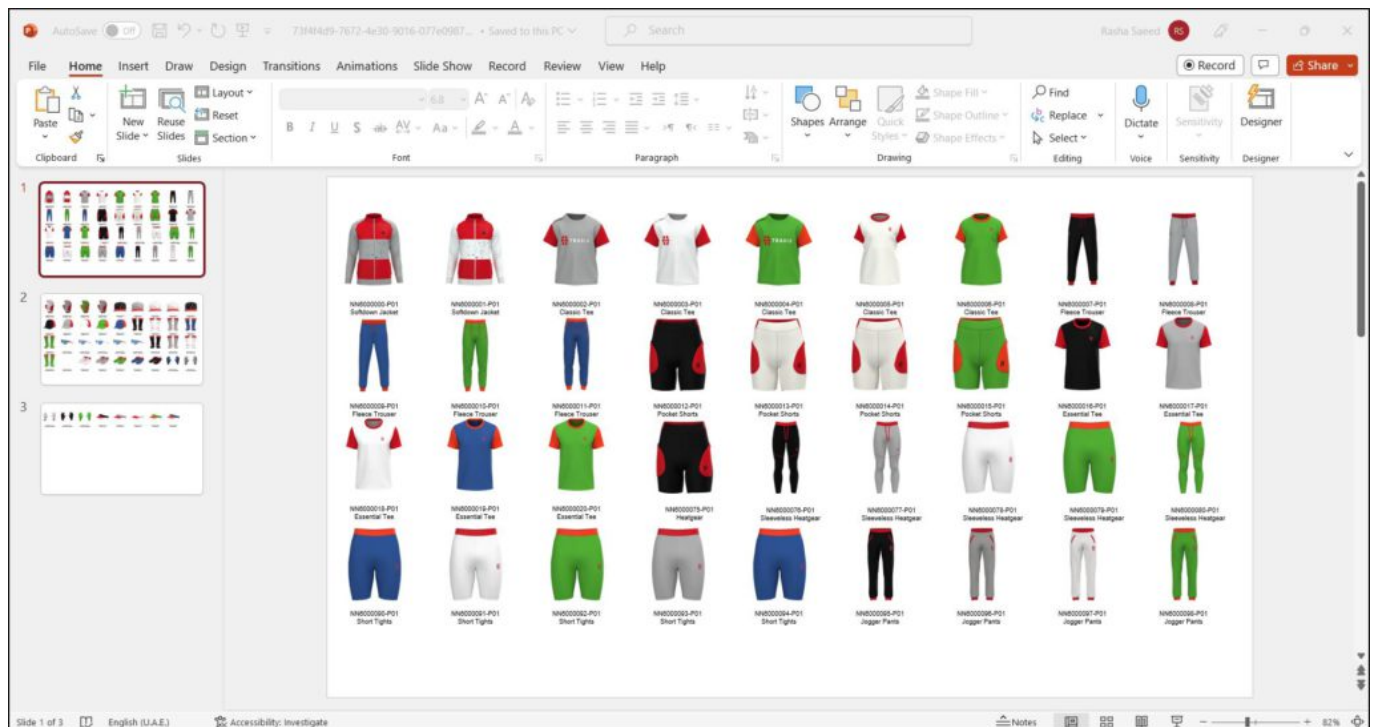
AutoSave Off 73f4f4d9-7672-4e30-9016-077e0987... • Saved to this PC Search Rasha Saeed RS

File Home Insert Draw Design Transitions Animations Slide Show Record Review View Help Record Share

Paste Clipboard New Slide Reuse Slides Layout Reset Section Slides Font Paragraph Shapes Arrange Quick Styles Shape Fill Shape Outline Shape Effects Drawing Find Replace Select Editing Dictate Voice Sensitivity Sensitivity Designer Designer

1
2
3

NN8000000-P01 Softdown Jacket
NN8000001-P01 Softdown Jacket
NN8000002-P01 Classic Tee
NN8000003-P01 Classic Tee
NN8000004-P01 Classic Tee
NN8000005-P01 Classic Tee
NN8000006-P01 Classic Tee
NN8000007-P01 Fleece Trouser
NN8000008-P01 Fleece Trouser

NN8000009-P01 Fleece Trouser
NN8000010-P01 Fleece Trouser
NN8000011-P01 Fleece Trouser
NN8000012-P01 Pocket Shorts
NN8000013-P01 Pocket Shorts
NN8000014-P01 Pocket Shorts
NN8000015-P01 Pocket Shorts
NN8000016-P01 Essential Tee
NN8000017-P01 Essential Tee

NN8000018-P01 Essential Tee
NN8000019-P01 Essential Tee
NN8000020-P01 Essential Tee
NN8000075-P01 Heatgear
NN8000076-P01 Sleeveless Heatgear
NN8000077-P01 Sleeveless Heatgear
NN8000078-P01 Sleeveless Heatgear
NN8000079-P01 Sleeveless Heatgear
NN8000080-P01 Sleeveless Heatgear

NN8000090-P01 Short Tights
NN8000091-P01 Short Tights
NN8000092-P01 Short Tights
NN8000093-P01 Short Tights
NN8000094-P01 Short Tights
NN8000095-P01 Jogger Pants
NN8000096-P01 Jogger Pants
NN8000097-P01 Jogger Pants
NN8000098-P01 Jogger Pants

Slide 1 of 3 English (U.A.E.) Accessibility: Investigate Notes 82%